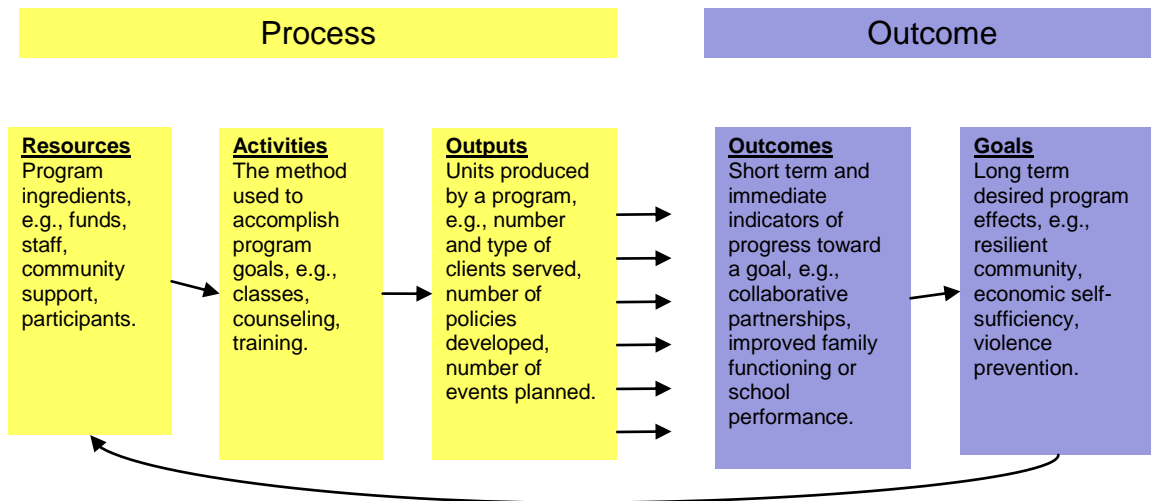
Process

Outcome

Resources
Program ingredients, e.g., funds, staff, community support, participants.

Activities
The method used to accomplish program goals, e.g., classes, counseling, training.

Outputs
Units produced by a program, e.g., number and type of clients served, number of policies developed, number of events planned.

Outcomes
Short term and immediate indicators of progress toward a goal, e.g., collaborative partnerships, improved family functioning or school performance.

Goals
Long term desired program effects, e.g., resilient community, economic self-sufficiency, violence prevention.